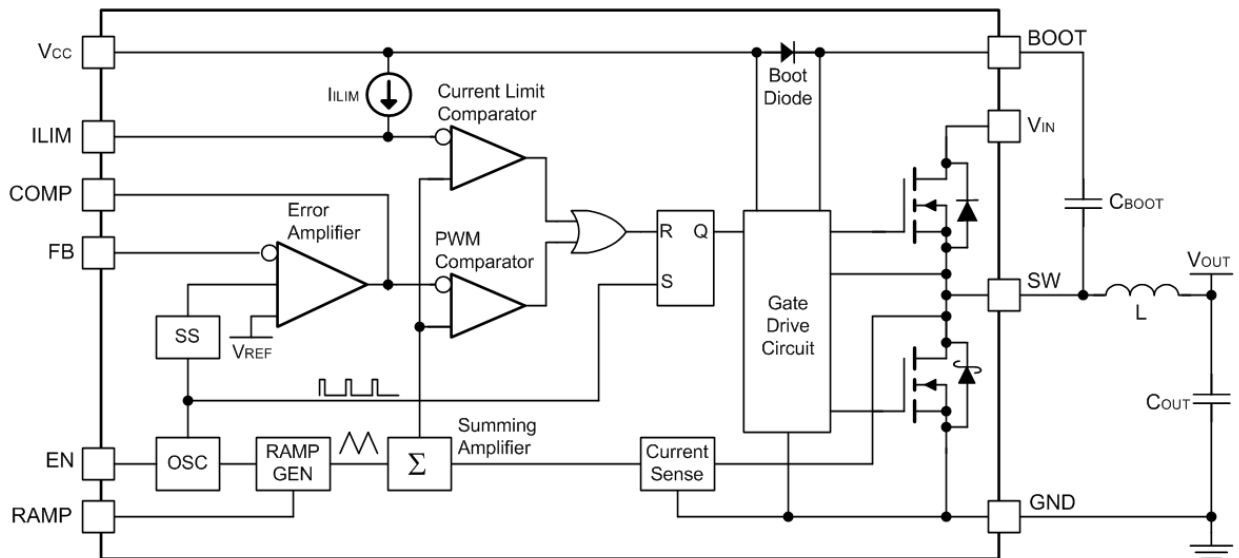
$V_{CC}$
$I_{ILIM}$
Current Limit Comparator
Boot Diode
BOOT
ILIM
$V_{IN}$
COMP
$C_{BOOT}$
FB
Error Amplifier
PWM Comparator
R
Q
S
$V_{OUT}$
SW
L
SS
$V_{REF}$
Gate Drive Circuit
$C_{OUT}$
EN
OSC
RAMP GEN
$\Sigma$
Summing Amplifier
Current Sense
RAMP
GND